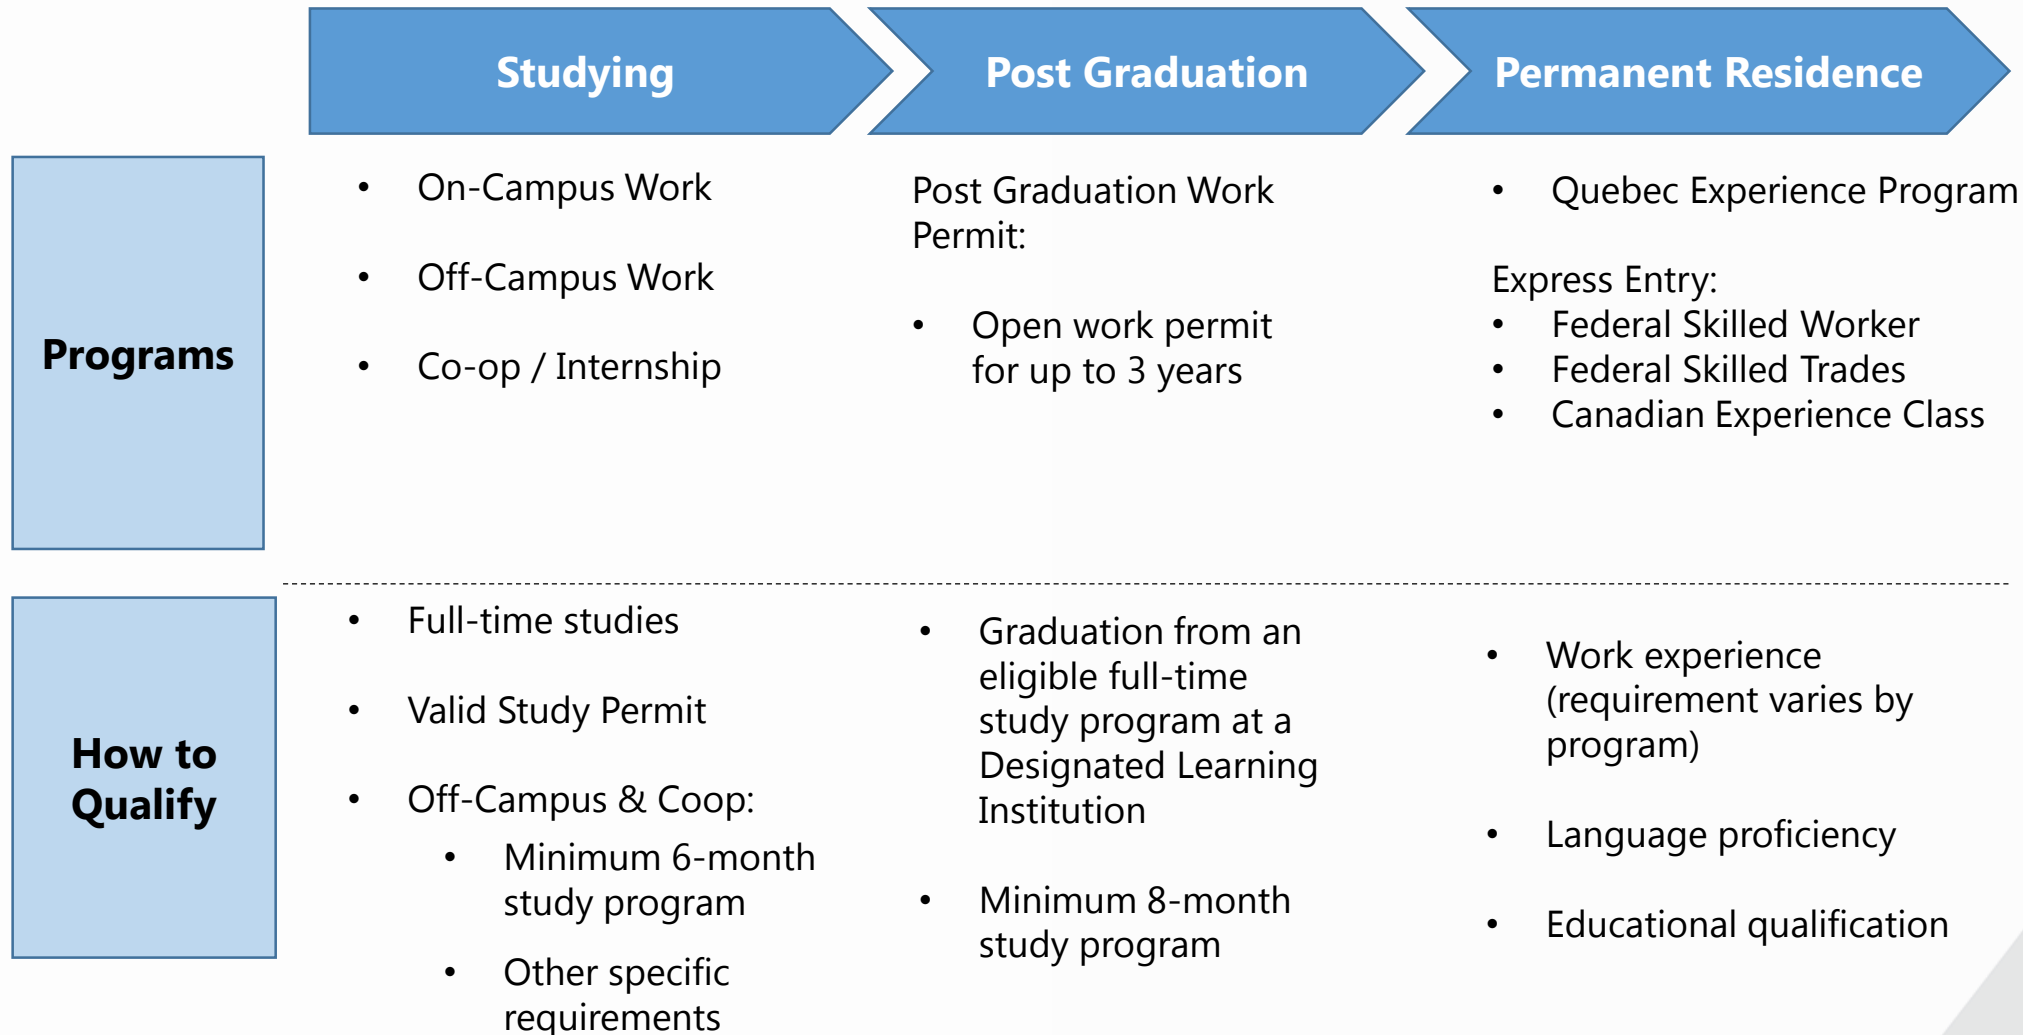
| | Studying | Post Graduation | Permanent Residence |
|---|---|---|---|
| Programs | • On-Campus Work<br>• Off-Campus Work<br>• Co-op / Internship | Post Graduation Work Permit:<br>• Open work permit for up to 3 years | • Quebec Experience Program<br>Express Entry:<br>• Federal Skilled Worker<br>• Federal Skilled Trades<br>• Canadian Experience Class |
| How to Qualify | • Full-time studies<br>• Valid Study Permit<br>• Off-Campus & Coop:<br>  • Minimum 6-month study program<br>  • Other specific requirements | • Graduation from an eligible full-time study program at a Designated Learning Institution<br>• Minimum 8-month study program | • Work experience (requirement varies by program)<br>• Language proficiency<br>• Educational qualification |